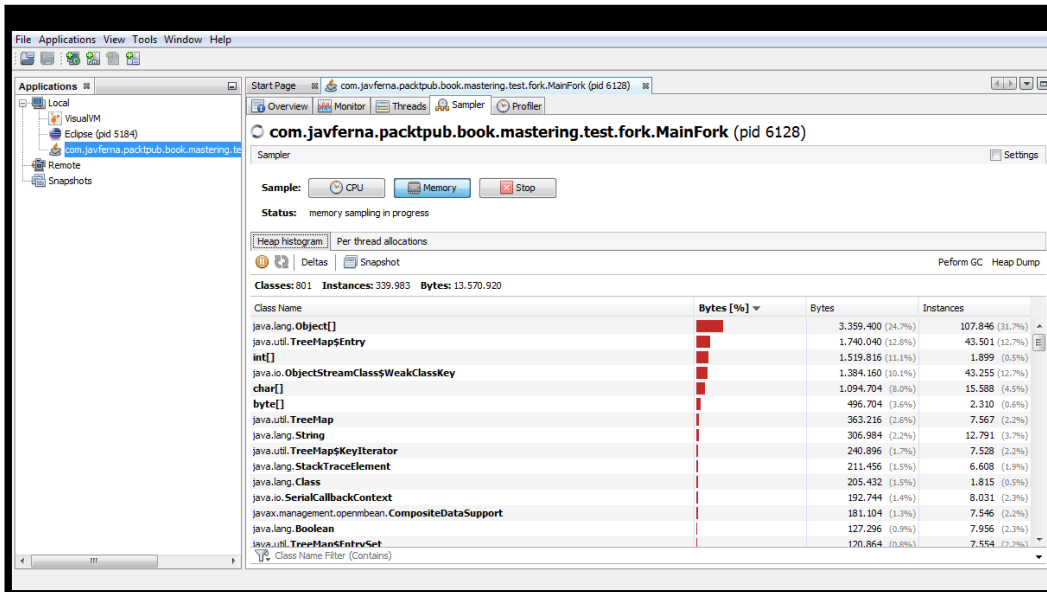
File Applications View Tools Window Help

Applications
Local
VisualVM
Eclipse (pid 5184)
com.javferna.packtpub.book.mastering.te
Remote
Snapshots

Start Page | com.javferna.packtpub.book.mastering.test.fork.MainFork (pid 6128)

Overview | Monitor | Threads | Sampler | Profiler

com.javferna.packtpub.book.mastering.test.fork.MainFork (pid 6128)

Sampler
Settings

Sample: CPU Memory Stop

Status: memory sampling in progress

Heap histogram | Per thread allocations

Deltas | Snapshot
Peform GC Heap Dump

Classes: 801 Instances: 339.983 Bytes: 13.570.920

| Class Name | Bytes [%] | Bytes | Instances |
|---|---|---|---|
| java.lang.Object[] | | 3.359.400 (24.7%) | 107.846 (31.7%) |
| java.util.TreeMap$Entry | | 1.740.040 (12.8%) | 43.501 (12.7%) |
| int[] | | 1.519.816 (11.1%) | 1.899 (0.5%) |
| java.io.ObjectStreamClass$WeakClassKey | | 1.384.160 (10.1%) | 43.255 (12.7%) |
| char[] | | 1.094.704 (8.0%) | 15.588 (4.5%) |
| byte[] | | 496.704 (3.6%) | 2.310 (0.6%) |
| java.util.TreeMap | | 363.216 (2.6%) | 7.567 (2.2%) |
| java.lang.String | | 306.984 (2.2%) | 12.791 (3.7%) |
| java.util.TreeMap$KeyIterator | | 240.896 (1.7%) | 7.528 (2.2%) |
| java.lang.StackTraceElement | | 211.456 (1.5%) | 6.608 (1.9%) |
| java.lang.Class | | 205.432 (1.5%) | 1.815 (0.5%) |
| java.io.SerialCallbackContext | | 192.744 (1.4%) | 8.031 (2.3%) |
| javax.management.openmbean.CompositeDataSupport | | 181.104 (1.3%) | 7.546 (2.2%) |
| java.lang.Boolean | | 127.296 (0.9%) | 7.956 (2.3%) |
| java.util.TreeMap$EntrySet | | 120.864 (0.8%) | 7.554 (2.2%) |

Class Name Filter (Contains)